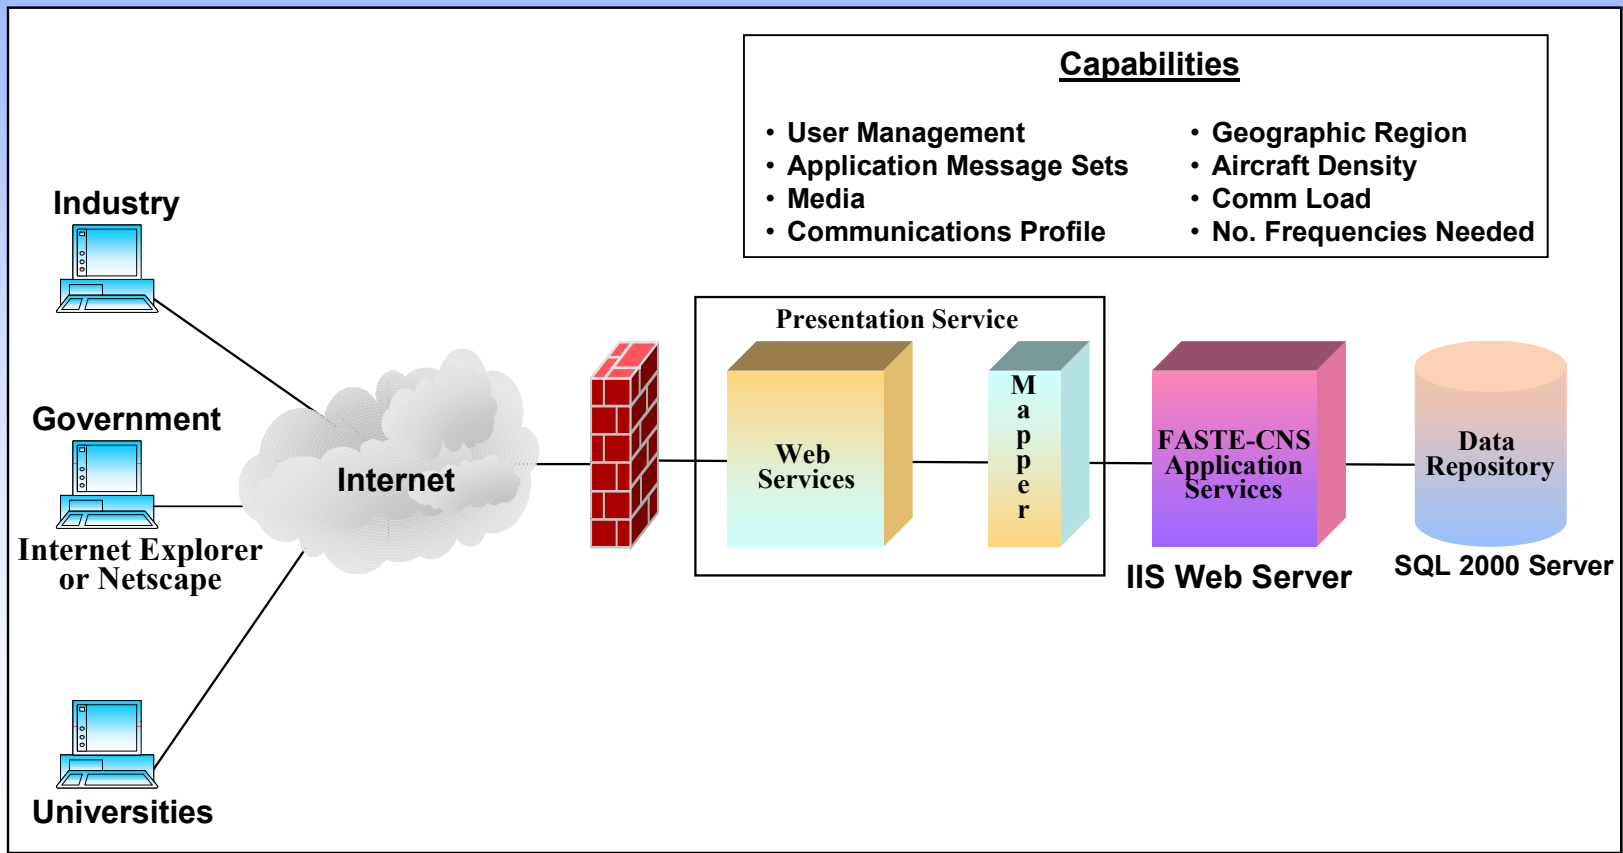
Capabilities

• User Management
• Application Message Sets
• Media
• Communications Profile

• Geographic Region
• Aircraft Density
• Comm Load
• No. Frequencies Needed

Industry

Government

Internet Explorer or Netscape

Universities

Internet

Presentation Service

Web Services

M a p p e r

FASTE-CNS Application Services

IIS Web Server

Data Repository

SQL 2000 Server